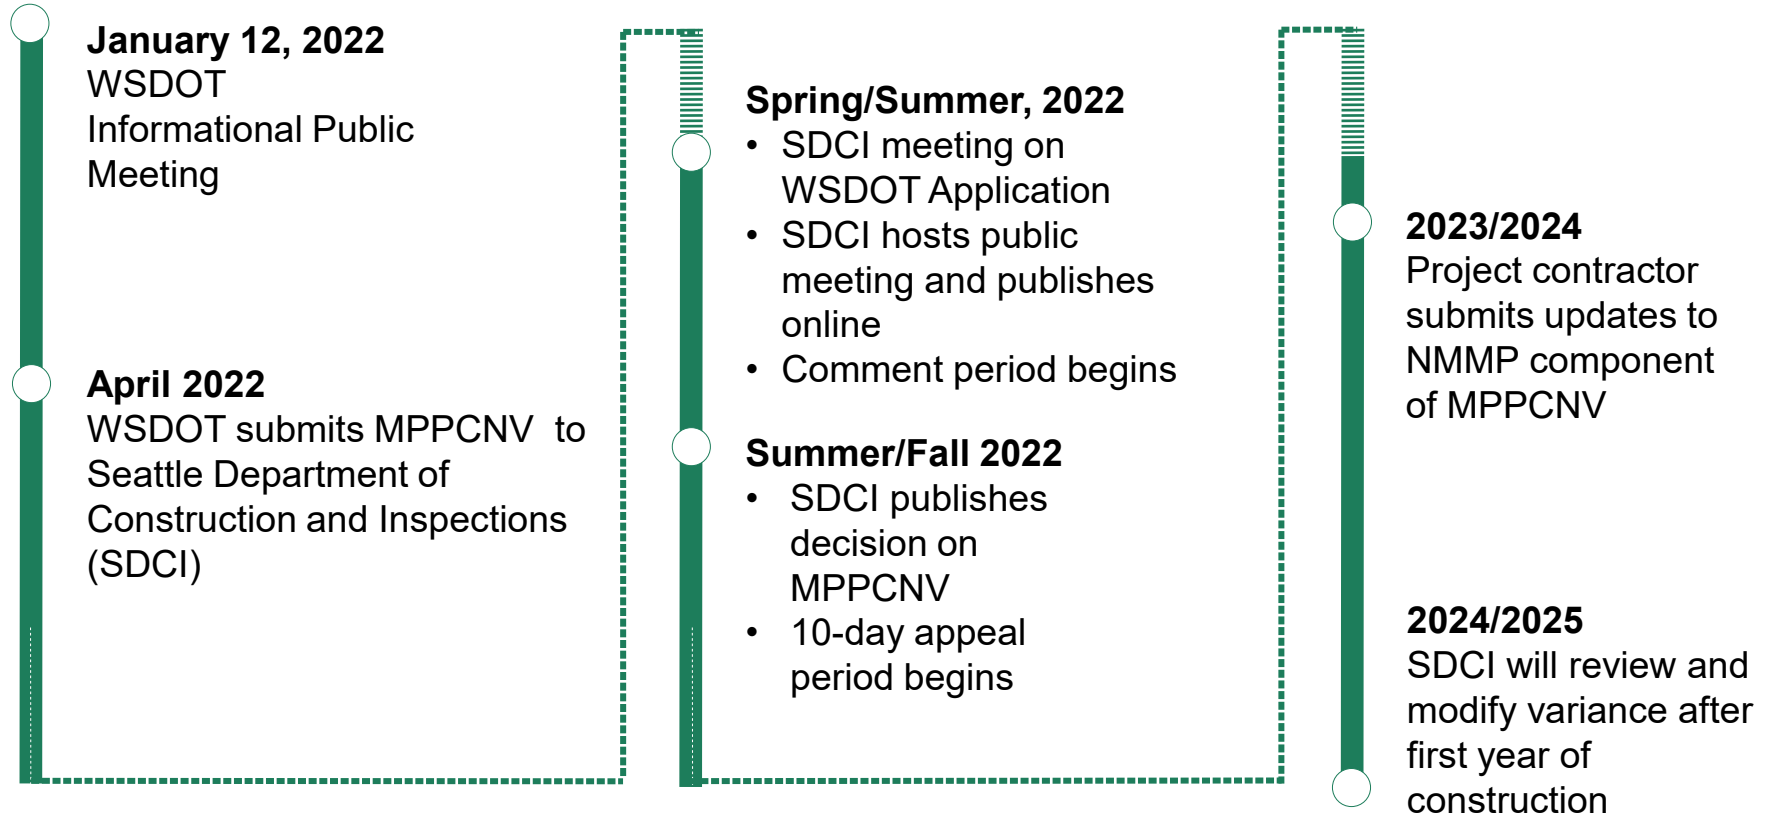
**January 12, 2022**
WSDOT
Informational Public Meeting

**April 2022**
WSDOT submits MPPCNV to Seattle Department of Construction and Inspections (SDCI)

**Spring/Summer, 2022**
- SDCI meeting on WSDOT Application
- SDCI hosts public meeting and publishes online
- Comment period begins

**Summer/Fall 2022**
- SDCI publishes decision on MPPCNV
- 10-day appeal period begins

**2023/2024**
Project contractor submits updates to NMMP component of MPPCNV

**2024/2025**
SDCI will review and modify variance after first year of construction